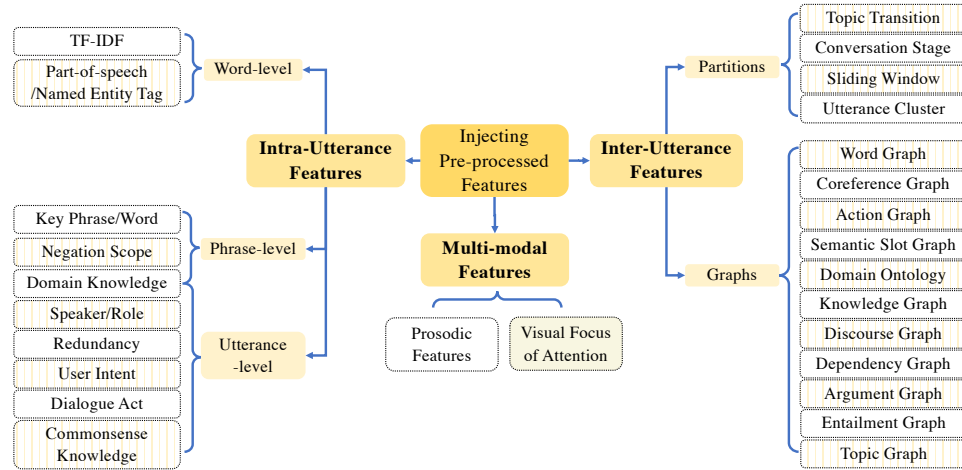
Injecting Pre-processed Features

Intra-Utterance Features

Word-level
TF-IDF
Part-of-speech /Named Entity Tag

Phrase-level
Key Phrase/Word
Negation Scope

Utterance -level
Domain Knowledge
Speaker/Role
Redundancy
User Intent
Dialogue Act
Commonsense Knowledge

Multi-modal Features
Prosodic Features
Visual Focus of Attention

Inter-Utterance Features

Partitions
Topic Transition
Conversation Stage
Sliding Window
Utterance Cluster

Graphs
Word Graph
Coreference Graph
Action Graph
Semantic Slot Graph
Domain Ontology
Knowledge Graph
Discourse Graph
Dependency Graph
Argument Graph
Entailment Graph
Topic Graph